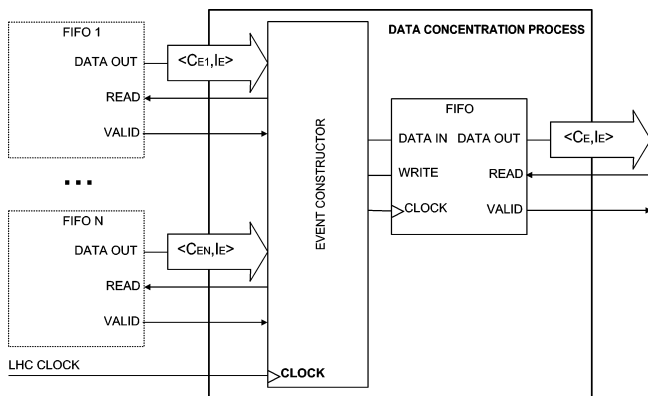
FIFO 1

DATA OUT

$<C_{E1},I_E>$

READ

VALID

DATA CONCENTRATION PROCESS

EVENT CONSTRUCTOR

FIFO

DATA IN

DATA OUT

$<C_E,I_E>$

WRITE

READ

CLOCK

VALID

...

FIFO N

DATA OUT

$<C_{EN},I_E>$

READ

VALID

LHC CLOCK

CLOCK